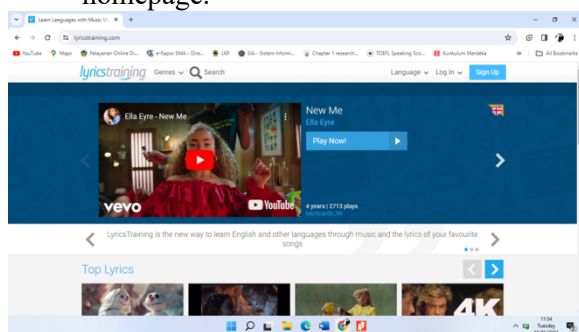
homepage.

Learn Languages with Music V ×

lyricstraining.com

YouTube Maps Pelayanan Online D... e-Rapor SMA - Dire... LKP SIA - Sistem Inform... Chapter 1 research... TOEFL Speaking Sco... Kurikulum Merdeka All Bookmarks

lyricstraining Genres Search Language Log In Sign Up

Ella Eyre - New Me

New Me
Ella Eyre

Play Now!

vevo YouTube

4 years | 2713 plays
luizricardo_96

LyricsTraining is the new way to learn English and other languages through music and the lyrics of your favourite songs

Top Lyrics

4K

11:34
Tuesday